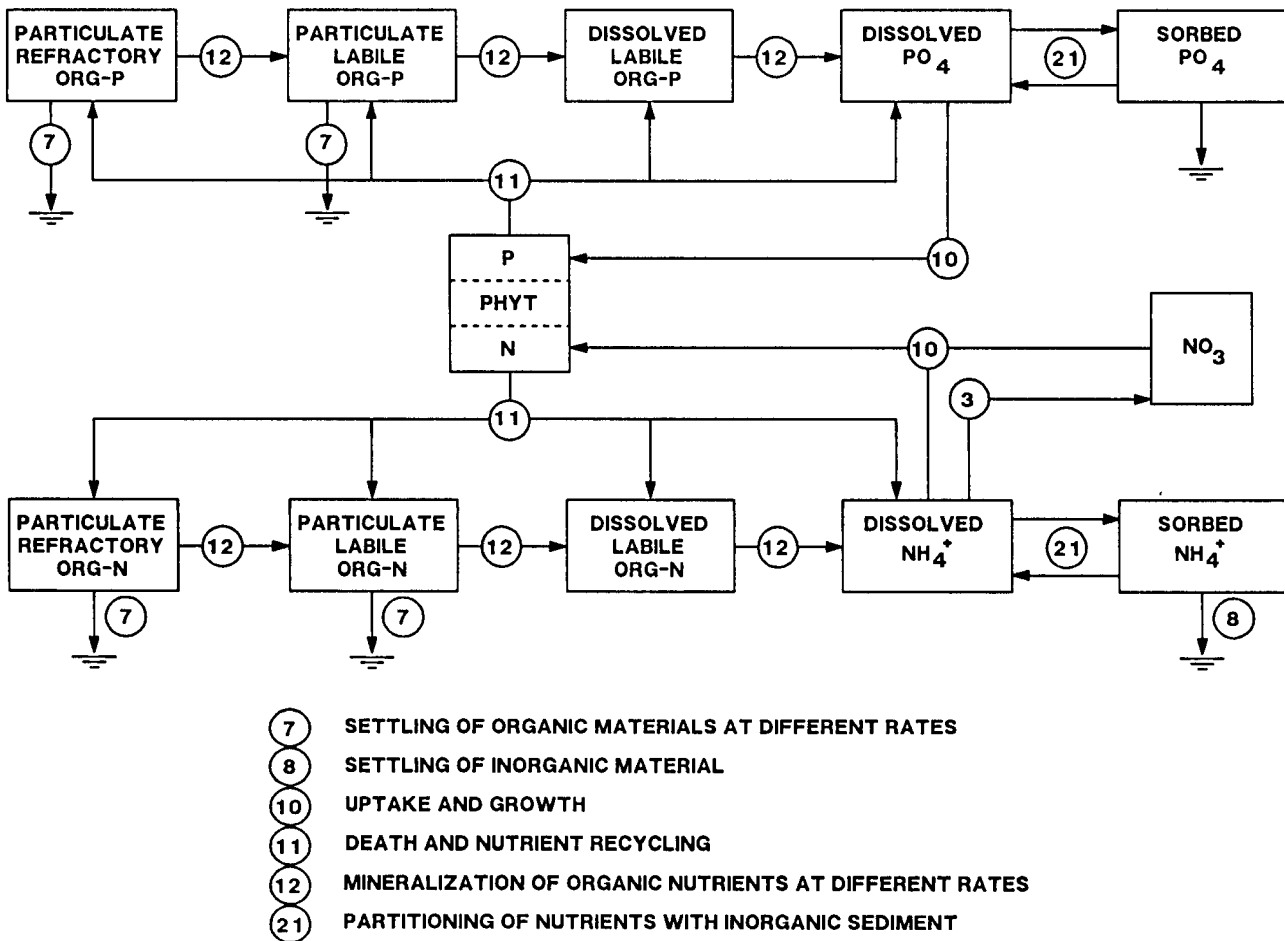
PARTICULATE REFRACTORY ORG-P

12

PARTICULATE LABILE ORG-P

12

DISSOLVED LABILE ORG-P

12

DISSOLVED $PO_4$

21

SORBED $PO_4$

7

7

11

P

PHYT

N

10

10

$NO_3$

3

11

PARTICULATE REFRACTORY ORG-N

12

PARTICULATE LABILE ORG-N

12

DISSOLVED LABILE ORG-N

12

DISSOLVED $NH_4^+$

21

SORBED $NH_4^+$

7

7

8

7 SETTLING OF ORGANIC MATERIALS AT DIFFERENT RATES

8 SETTLING OF INORGANIC MATERIAL

10 UPTAKE AND GROWTH

11 DEATH AND NUTRIENT RECYCLING

12 MINERALIZATION OF ORGANIC NUTRIENTS AT DIFFERENT RATES

21 PARTITIONING OF NUTRIENTS WITH INORGANIC SEDIMENT